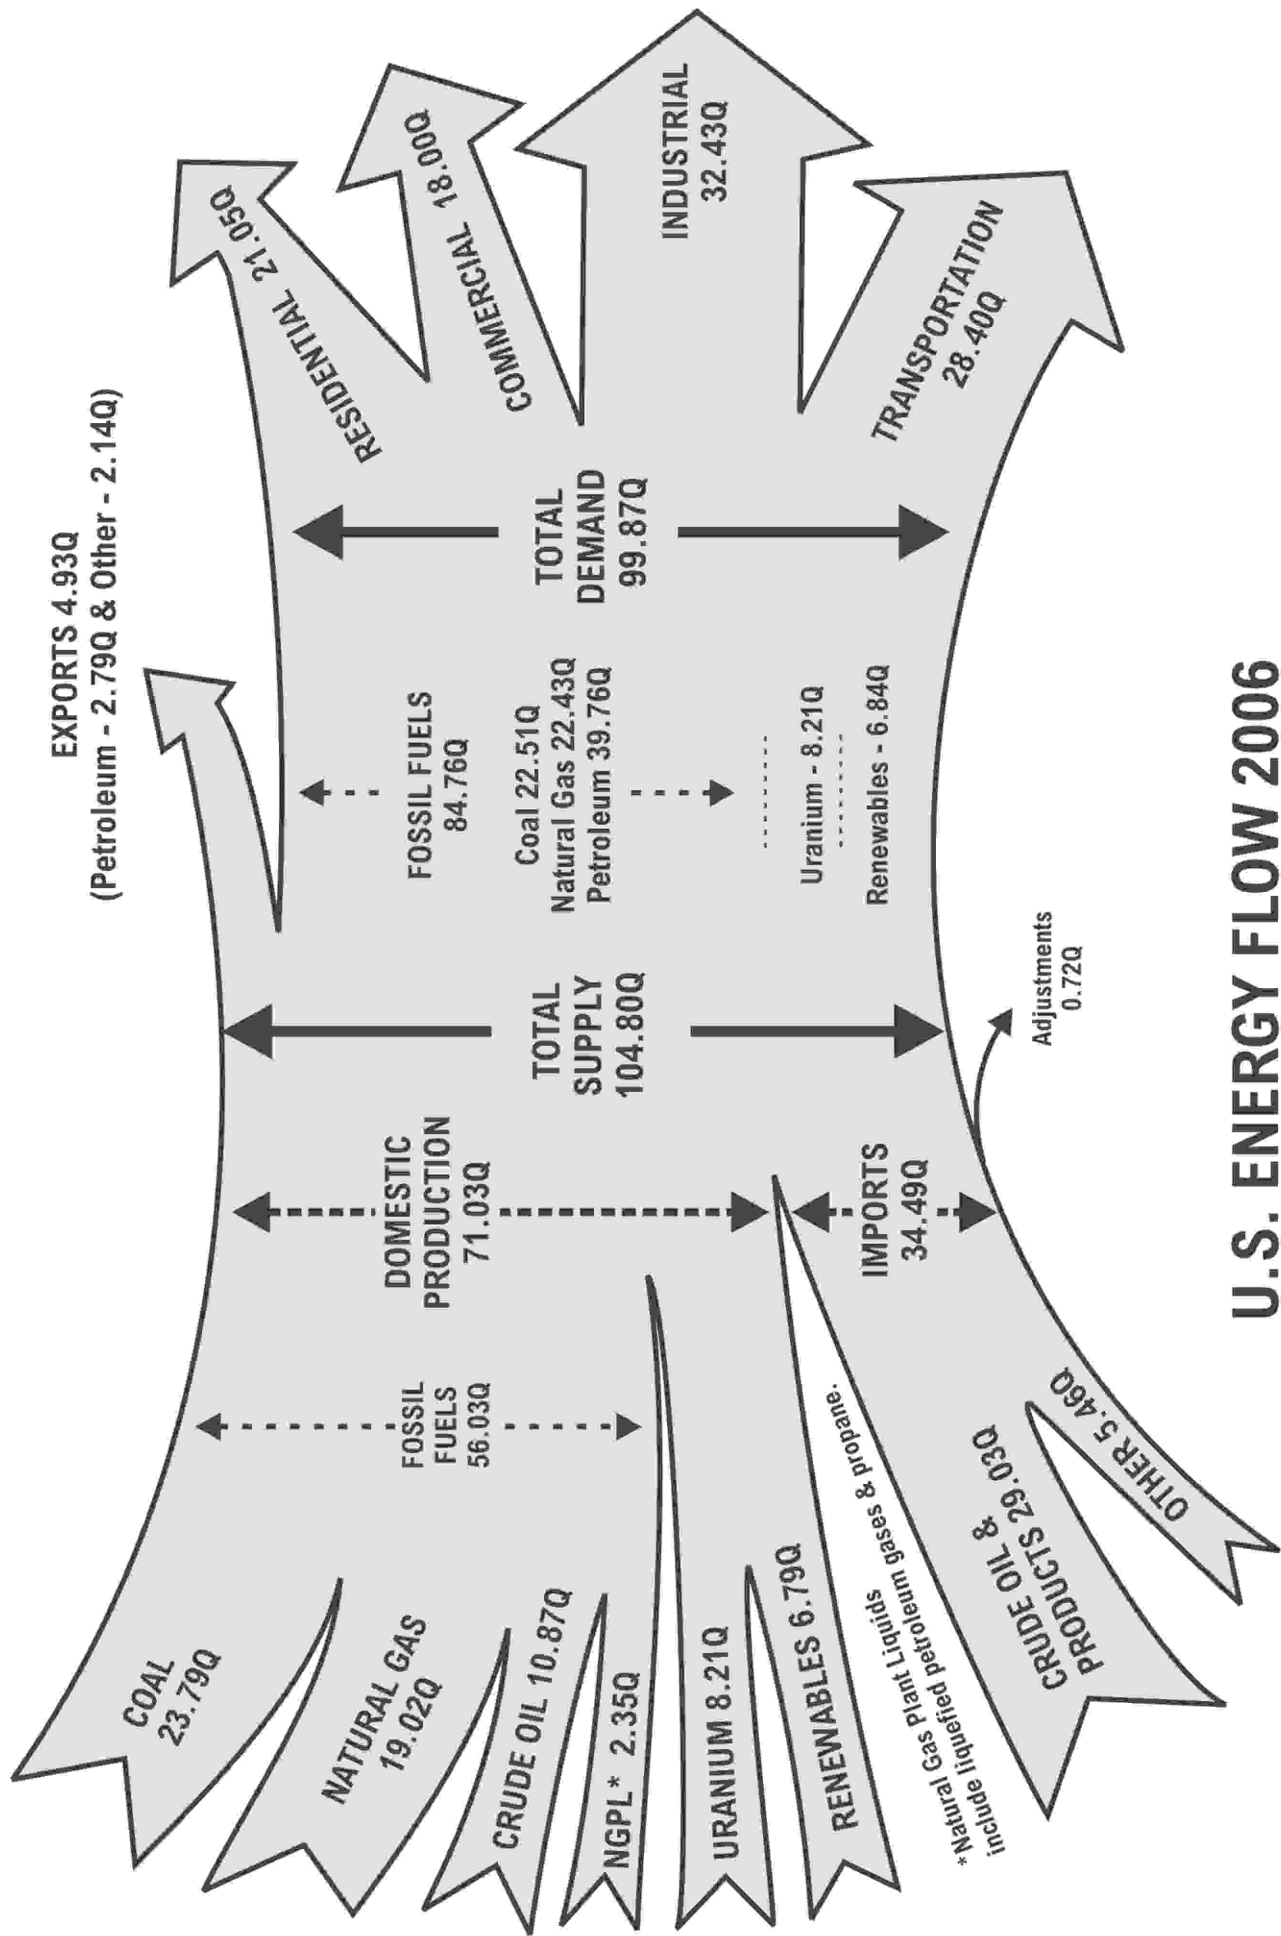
U.S. ENERGY FLOW 2006

COAL 23.79Q

NATURAL GAS 19.02Q

CRUDE OIL 10.87Q

NGPL* 2.35Q

URANIUM 8.21Q

RENEWABLES 6.79Q

*Natural Gas Plant Liquids include liquefied petroleum gases & propane.

CRUDE OIL & PRODUCTS 29.03Q

OTHER 5.46Q

FOSSIL FUELS 56.03Q

DOMESTIC PRODUCTION 71.03Q

IMPORTS 34.49Q

TOTAL SUPPLY 104.80Q

Adjustments 0.72Q

FOSSIL FUELS 84.76Q

Coal 22.51Q
Natural Gas 22.43Q
Petroleum 39.76Q

Uranium - 8.21Q

Renewables - 6.84Q

TOTAL DEMAND 99.87Q

EXPORTS 4.93Q
(Petroleum - 2.79Q & Other - 2.14Q)

RESIDENTIAL 21.05Q

COMMERCIAL 18.00Q

INDUSTRIAL 32.43Q

TRANSPORTATION 28.40Q